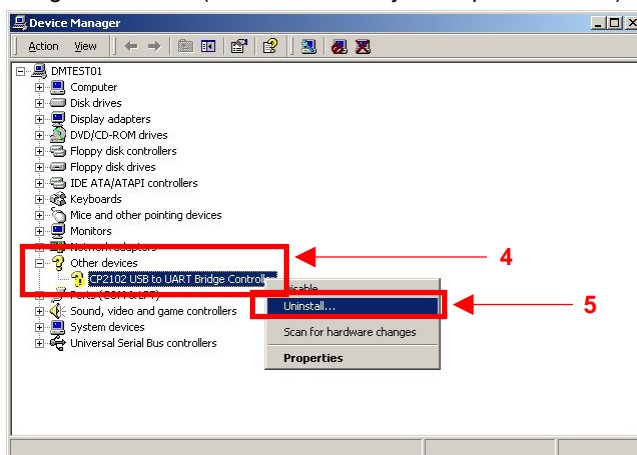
Device Manager

Action View

DMTEST01
Computer
Disk drives
Display adapters
DVD/CD-ROM drives
Floppy disk controllers
Floppy disk drives
IDE ATA/ATAPI controllers
Keyboards
Mice and other pointing devices
Monitors
Network adapters
Other devices
CP2102 USB to UART Bridge Controll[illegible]
Ports (COM & LPT)
Sound, video and game controllers
System devices
Universal Serial Bus controllers

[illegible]isable
Uninstall...
Scan for hardware changes
Properties

4
5